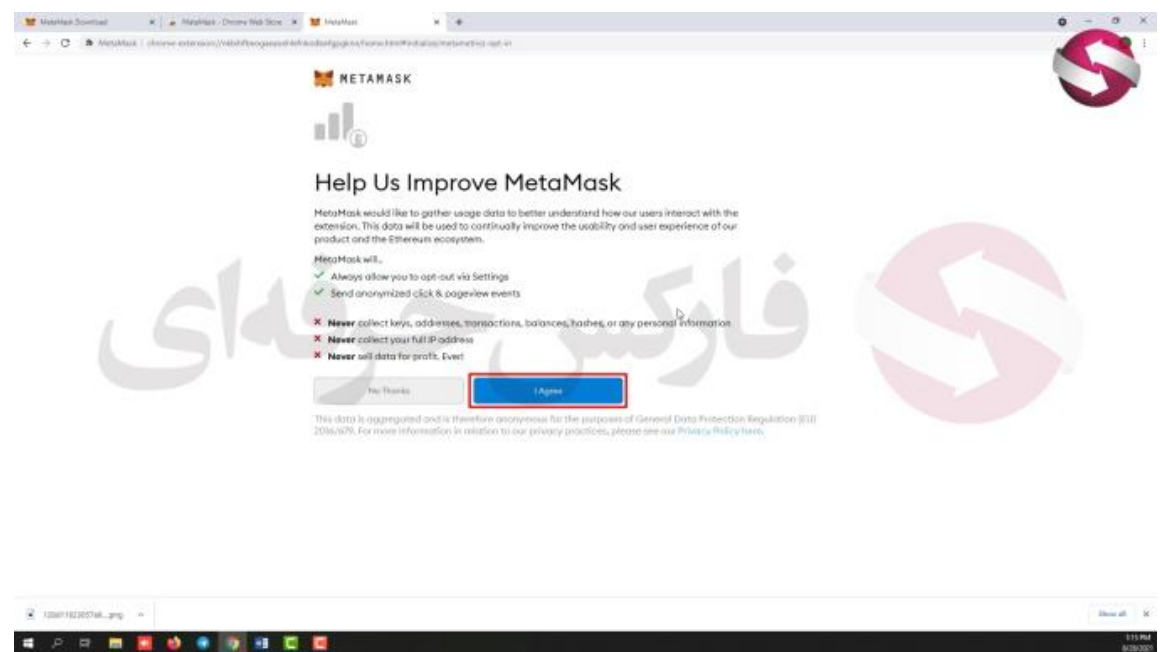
MetaMask Download
MetaMask - Chrome Web Store
MetaMask

METAMASK

Help Us Improve MetaMask

MetaMask would like to gather usage data to better understand how our users interact with the extension. This data will be used to continually improve the usability and user experience of our product and the Ethereum ecosystem.

MetaMask will..

✓ Always allow you to opt-out via Settings
✓ Send anonymized click & pageview events

✗ Never collect keys, addresses, transactions, balances, hashes, or any personal information
✗ Never collect your full IP address
✗ Never sell data for profit. Ever!

No Thanks
I Agree

This data is aggregated and is therefore anonymous for the purposes of General Data Protection Regulation (EU) 2016/679. For more information in relation to our privacy practices, please see our Privacy Policy here.

فارکس حرفه‌ای

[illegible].png
Show all